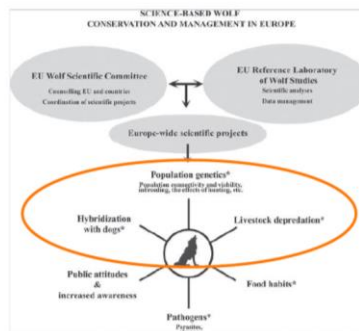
SCIENCE-BASED WOLF
CONSERVATION AND MANAGEMENT IN EUROPE

EU Wolf Scientific Committee
Counselling EU and countries
Coordination of scientific projects

EU Reference Laboratory of Wolf Studies
Scientific analyses
Data management

Europe-wide scientific projects

Population genetics*
Population connectivity and viability, inbreeding, the effects of hunting, etc.

Hybridization with dogs*

Livestock depredation*

Public attitudes & increased awareness

Food habits*

Pathogens*
Parasites,